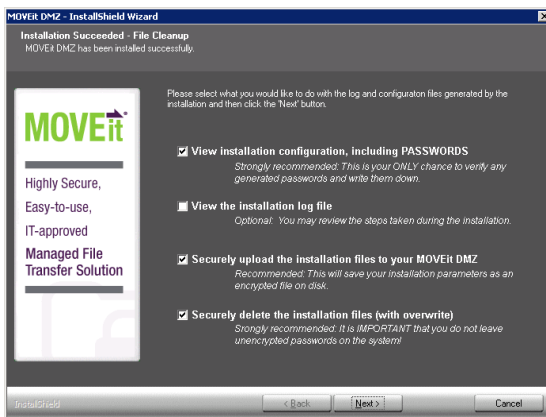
MOVEit DMZ - InstallShield Wizard

Installation Succeeded - File Cleanup
MOVEit DMZ has been installed successfully.

Please select what you would like to do with the log and configuraton files generated by the installation and then click the 'Next' button.

MOVEit

Highly Secure,
Easy-to-use,
IT-approved
Managed File Transfer Solution

☑ View installation configuration, including PASSWORDS
Strongly recommended: This is your ONLY chance to verify any generated passwords and write them down.

☐ View the installation log file
Optional: You may review the steps taken during the installation.

☑ Securely upload the installation files to your MOVEit DMZ
Recommended: This will save your installation parameters as an encrypted file on disk.

☑ Securely delete the installation files (with overwrite)
Srongly recommended: It is IMPORTANT that you do not leave unencrypted passwords on the system!

InstallShield

< Back
Next >
Cancel